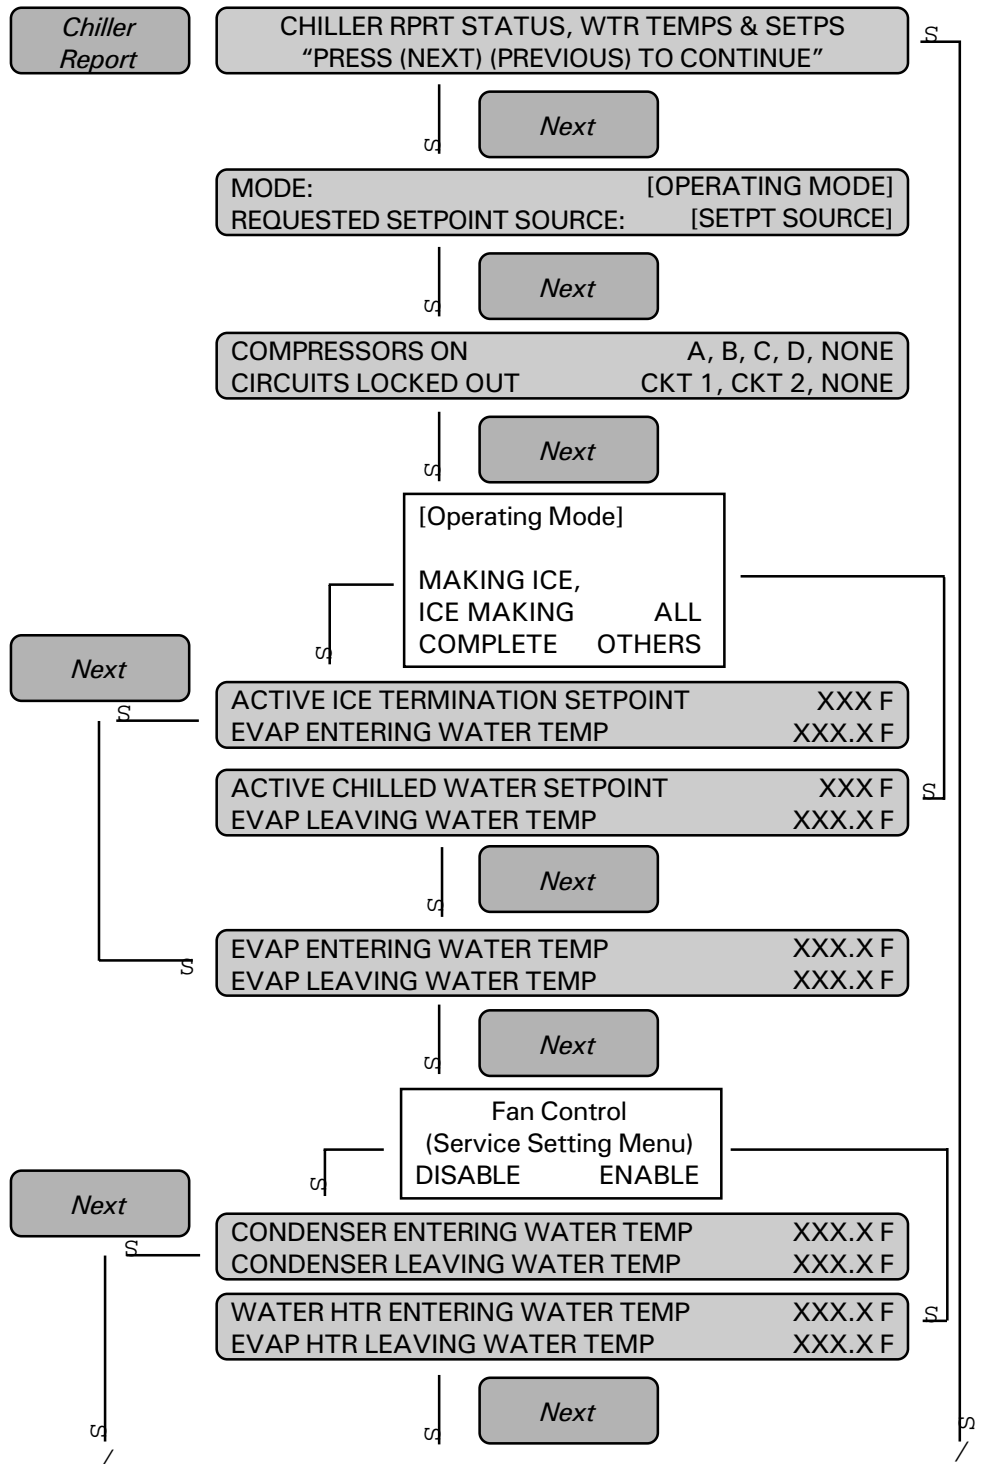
Chiller Report

CHILLER RPRT STATUS, WTR TEMPS & SETPS
"PRESS (NEXT) (PREVIOUS) TO CONTINUE"

S

S

Next

MODE: [OPERATING MODE]
REQUESTED SETPOINT SOURCE: [SETPT SOURCE]

S

Next

COMPRESSORS ON A, B, C, D, NONE
CIRCUITS LOCKED OUT CKT 1, CKT 2, NONE

S

Next

[Operating Mode]

MAKING ICE,
ICE MAKING ALL
COMPLETE OTHERS

S

Next

S

ACTIVE ICE TERMINATION SETPOINT XXX F
EVAP ENTERING WATER TEMP XXX.X F

ACTIVE CHILLED WATER SETPOINT XXX F
EVAP LEAVING WATER TEMP XXX.X F

S

S

Next

S

EVAP ENTERING WATER TEMP XXX.X F
EVAP LEAVING WATER TEMP XXX.X F

S

Next

Fan Control
(Service Setting Menu)
DISABLE ENABLE

S

Next

S

CONDENSER ENTERING WATER TEMP XXX.X F
CONDENSER LEAVING WATER TEMP XXX.X F

WATER HTR ENTERING WATER TEMP XXX.X F
EVAP HTR LEAVING WATER TEMP XXX.X F

S

S

S

Next

S